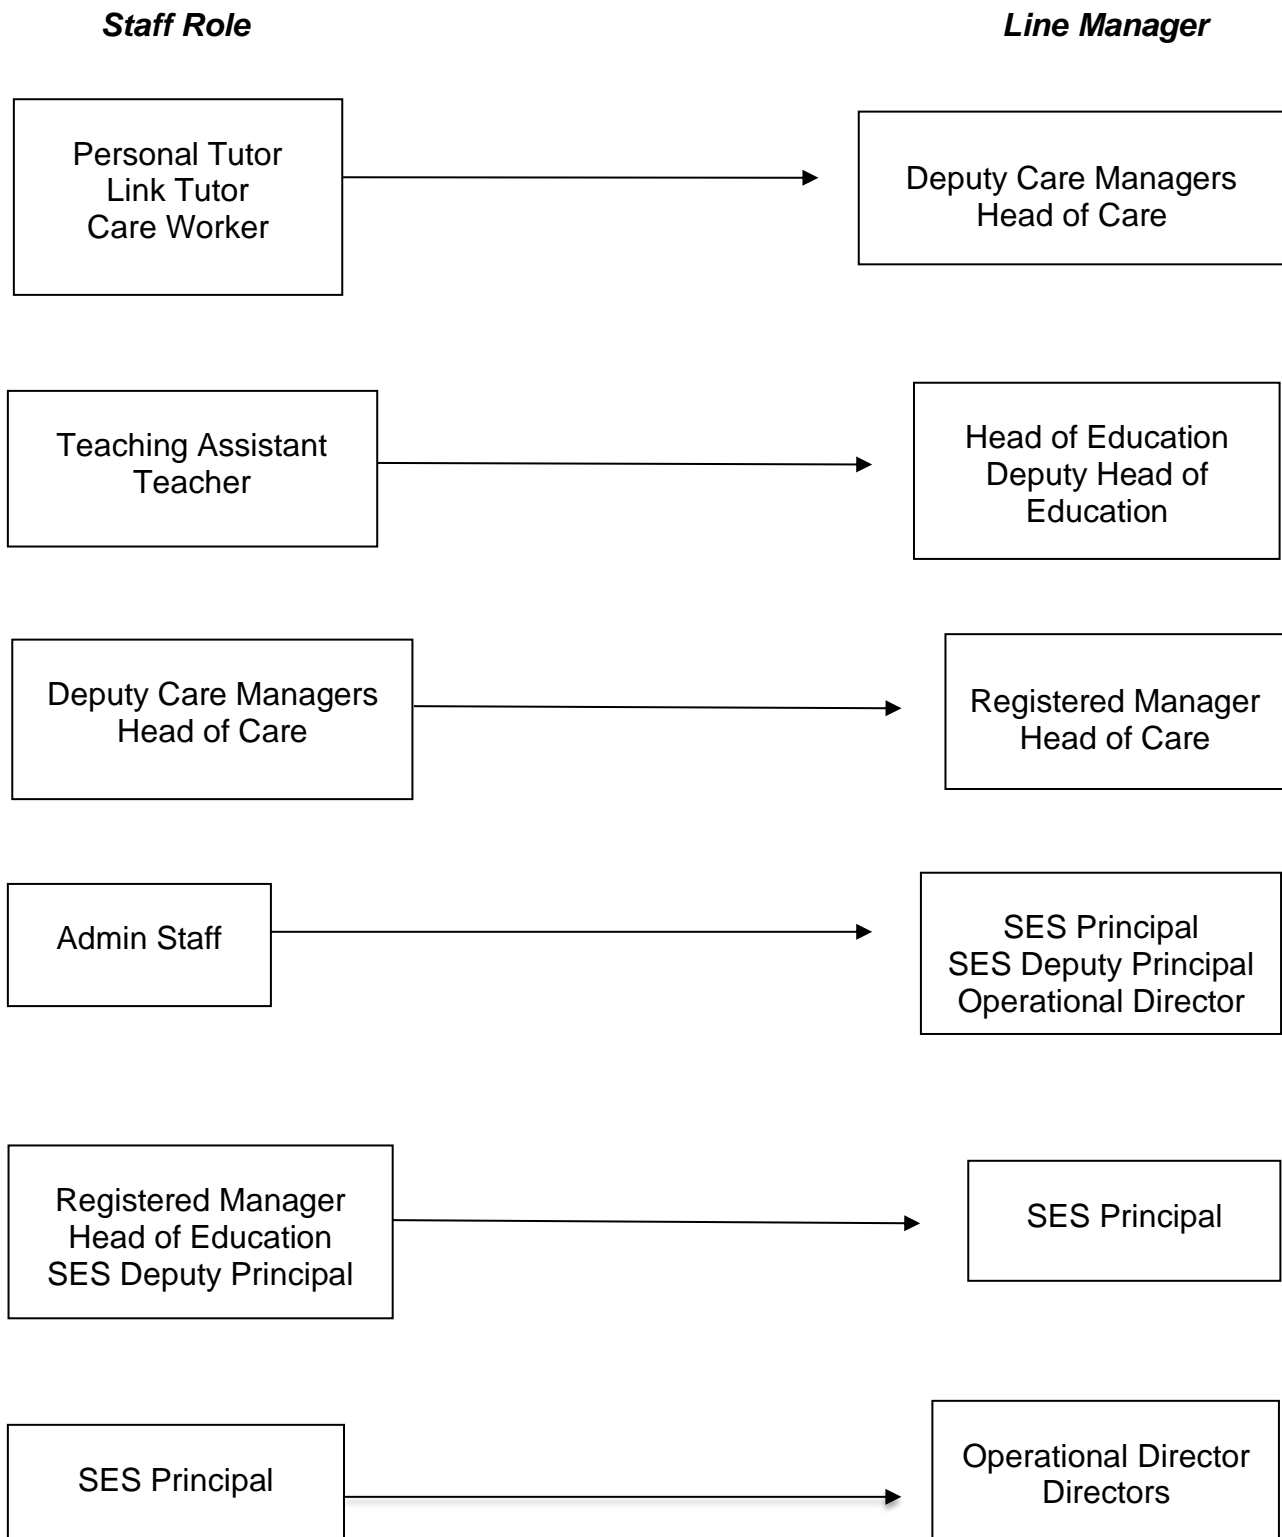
Staff Role

Line Manager

Personal Tutor
Link Tutor
Care Worker

Deputy Care Managers
Head of Care

Teaching Assistant
Teacher

Head of Education
Deputy Head of Education

Deputy Care Managers
Head of Care

Registered Manager
Head of Care

Admin Staff

SES Principal
SES Deputy Principal
Operational Director

Registered Manager
Head of Education
SES Deputy Principal

SES Principal

SES Principal

Operational Director
Directors